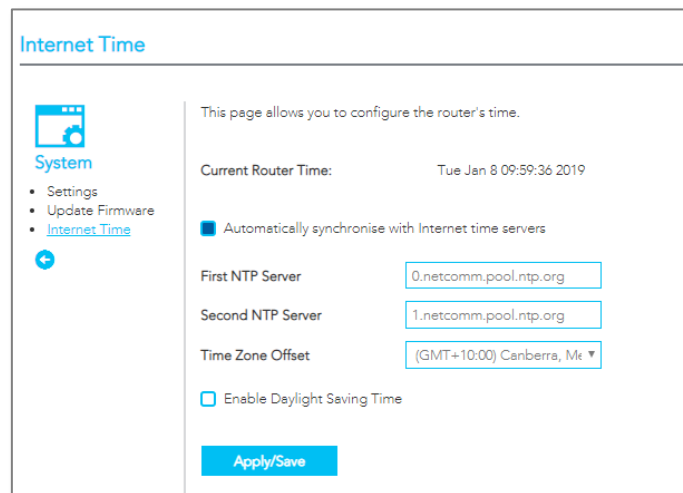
Internet Time

System

- Settings
- Update Firmware
- Internet Time

This page allows you to configure the router's time.

Current Router Time: Tue Jan 8 09:59:36 2019

Automatically synchronise with Internet time servers

First NTP Server 0.netcomm.pool.ntp.org

Second NTP Server 1.netcomm.pool.ntp.org

Time Zone Offset (GMT+10:00) Canberra, Me

Enable Daylight Saving Time

Apply/Save